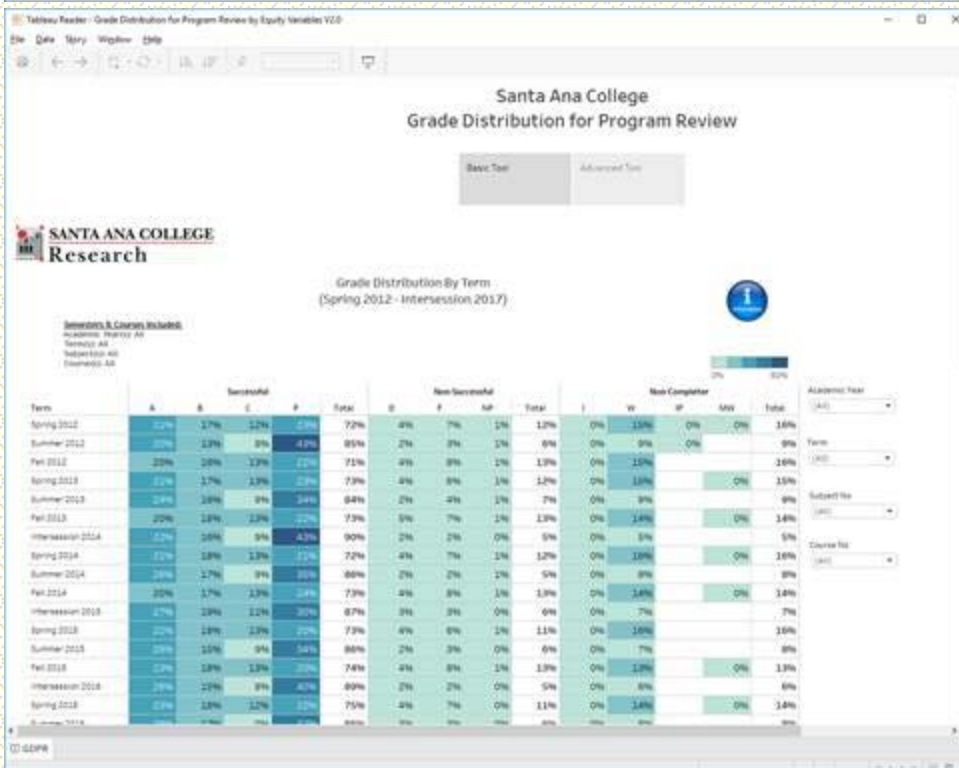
Tableau Reader - Grade Distribution for Program Review by Equity Variables V2.0

File Data Story Window Help

Santa Ana College
Grade Distribution for Program Review

Basic Tool
Advanced Tool

SANTA ANA COLLEGE
Research

Grade Distribution By Term
(Spring 2012 - Intersession 2017)

Semesters & Courses Included:
Academic Year(s): All
Term(s): All
Subject(s): All
Course(s): All

0% 80%

| Term | Successful A | B | C | P | Total | Non-Successful D | F | NP | Total | Non-Completer I | W | IP | MW | Total |
|---|---|---|---|---|---|---|---|---|---|---|---|---|---|---|
| Spring 2012 | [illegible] | 17% | 12% | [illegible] | 72% | 4% | 7% | 1% | 12% | 0% | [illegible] | 0% | 0% | 16% |
| Summer 2012 | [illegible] | 13% | 8% | 43% | 85% | 2% | 3% | 1% | 6% | 0% | 9% | 0% | | 9% |
| Fall 2012 | 20% | 18% | 13% | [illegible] | 71% | 4% | 8% | 1% | 13% | 0% | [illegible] | | | 16% |
| Spring 2013 | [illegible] | 17% | 13% | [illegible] | 73% | 4% | 6% | 1% | 12% | 0% | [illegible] | | 0% | 15% |
| Summer 2013 | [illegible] | 18% | 9% | 34% | 84% | 2% | 4% | 1% | 7% | 0% | 9% | | | 9% |
| Fall 2013 | 20% | 18% | 13% | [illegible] | 73% | 5% | 7% | 1% | 13% | 0% | 14% | | 0% | 14% |
| Intersession 2014 | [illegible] | 16% | 9% | 43% | 90% | 2% | 2% | 0% | 5% | 0% | 5% | | | 5% |
| Spring 2014 | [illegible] | 18% | 13% | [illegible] | 72% | 4% | 7% | 1% | 12% | 0% | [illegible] | | 0% | 16% |
| Summer 2014 | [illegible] | 17% | 9% | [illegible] | 86% | 2% | 2% | 1% | 5% | 0% | 9% | | | 9% |
| Fall 2014 | 20% | 17% | 13% | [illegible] | 73% | 4% | 8% | 1% | 13% | 0% | 14% | | 0% | 14% |
| Intersession 2015 | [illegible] | 19% | 11% | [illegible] | 87% | 3% | 3% | 0% | 6% | 0% | 7% | | | 7% |
| Spring 2015 | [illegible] | 18% | 13% | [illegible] | 73% | 4% | 6% | 1% | 11% | 0% | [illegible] | | | 16% |
| Summer 2015 | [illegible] | 16% | 9% | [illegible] | 86% | 2% | 3% | 0% | 6% | 0% | 7% | | | 8% |
| Fall 2015 | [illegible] | 18% | 13% | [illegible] | 74% | 4% | 8% | 1% | 13% | 0% | 13% | | 0% | 13% |
| Intersession 2016 | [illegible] | 19% | 8% | 42% | 89% | 2% | 2% | 0% | 5% | 0% | 6% | | | 6% |
| Spring 2016 | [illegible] | 18% | 12% | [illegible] | 75% | 4% | 7% | 0% | 11% | 0% | 14% | | 0% | 14% |

Academic Year
(All)

Term
(All)

Subject No
(All)

Course No
(All)

GDPR